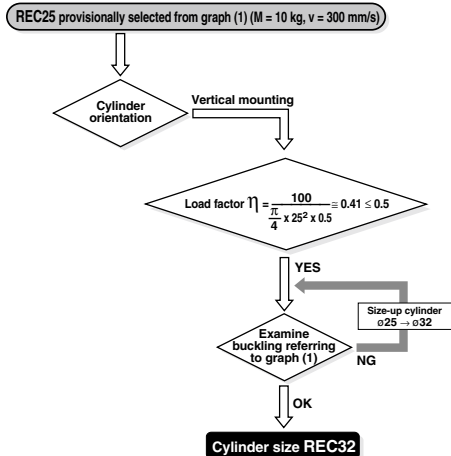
REC25 provisionally selected from graph (1) (M = 10 kg, v = 300 mm/s)

Cylinder orientation

Vertical mounting

Load factor $\eta = \frac{100}{\frac{\pi}{4} \times 25^2 \times 0.5} \cong 0.41 \leq 0.5$

YES

Size-up cylinder
ø25 → ø32

Examine buckling referring to graph (1)

NG

OK

Cylinder size REC32